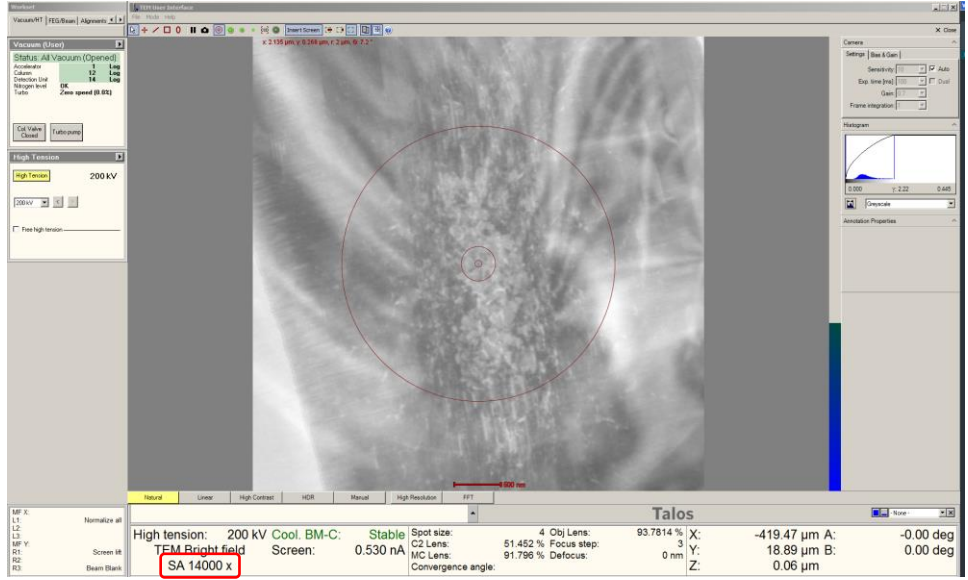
Workset
Vacuum/HT | FEG/Beam | Alignments
TEM User Interface
File Mode Help
Insert Screen
x: 2.135 µm, y: 9.144 µm, z: 2 µm, Φ: 7.2 °
X Close

Vacuum (User)
Status: All Vacuum (Opened)
Accelerator 1 Log
Column 12 Log
Detection Unit 14 Log
Nitrogen level OK
Turbo Zero speed (0.0%)
Col. Valve Closed
Turbo pump

High Tension
High Tension 200 kV
200 kV
Free high tension

Camera
Settings | Bias & Gain
Sensitivity Auto
Exp. time [ms] Dual
Gain
Frame integration

Histogram
0.000 y: 2.22 0.445
Greyscale

Annotation Properties

500 nm

Natural | Linear | High Contrast | HDR | Manual | High Resolution | FFT

Talos
- None -

MF X:
L1: Normalize all
L2:
L3:
MF Y:
R1: Screen lift
R2:
R3: Beam Blank

High tension: 200 kV Cool. BM-C: Stable
TEM Bright field Screen: 0.530 nA
SA 14000 x
Spot size: 4
C2 Lens: 51.452 %
MC Lens: 91.796 %
Convergence angle:
Obj Lens: 93.7814 %
Focus step: 3
Defocus: 0 nm
X: -419.47 µm
Y: 18.89 µm
Z: 0.06 µm
A: -0.00 deg
B: 0.00 deg